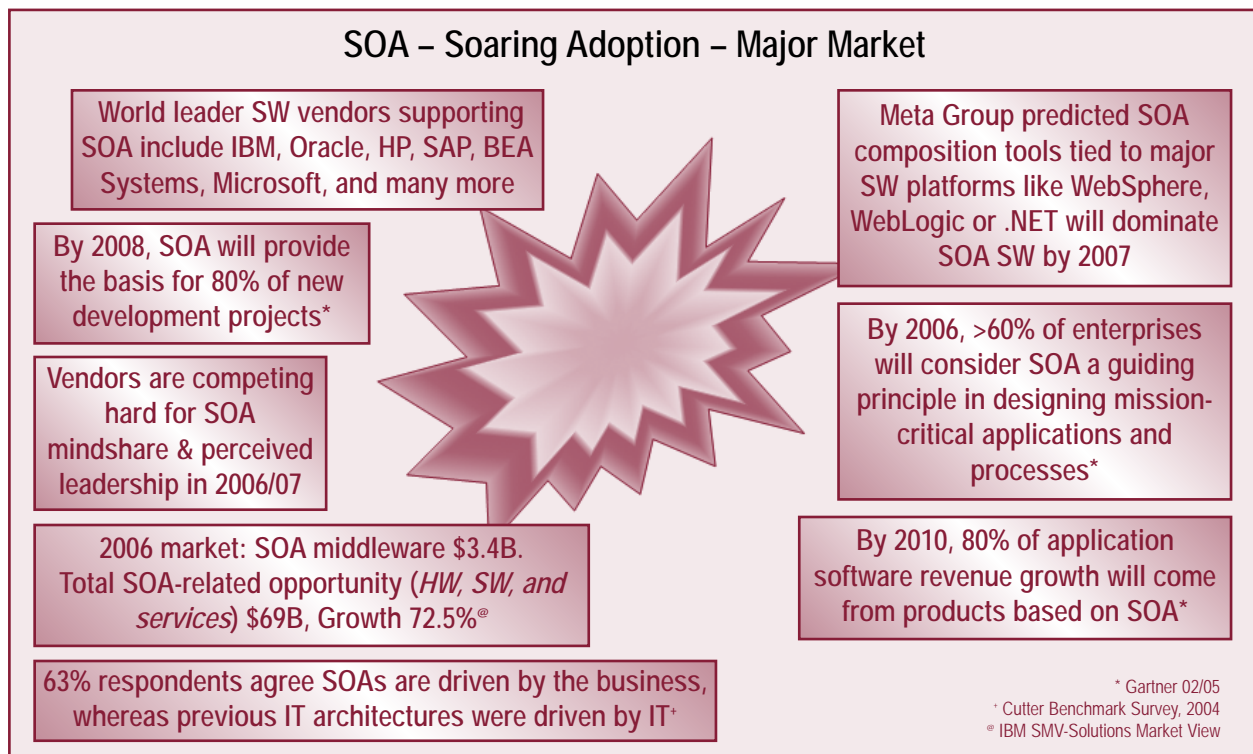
SOA – Soaring Adoption – Major Market

World leader SW vendors supporting SOA include IBM, Oracle, HP, SAP, BEA Systems, Microsoft, and many more

By 2008, SOA will provide the basis for 80% of new development projects*

Vendors are competing hard for SOA mindshare & perceived leadership in 2006/07

2006 market: SOA middleware \$3.4B. Total SOA-related opportunity (*HW, SW, and services*) \$69B, Growth 72.5%$^{@}$

63% respondents agree SOAs are driven by the business, whereas previous IT architectures were driven by IT$^{+}$

Meta Group predicted SOA composition tools tied to major SW platforms like WebSphere, WebLogic or .NET will dominate SOA SW by 2007

By 2006, >60% of enterprises will consider SOA a guiding principle in designing mission-critical applications and processes*

By 2010, 80% of application software revenue growth will come from products based on SOA*

* Gartner 02/05
$^{+}$ Cutter Benchmark Survey, 2004
$^{@}$ IBM SMV-Solutions Market View